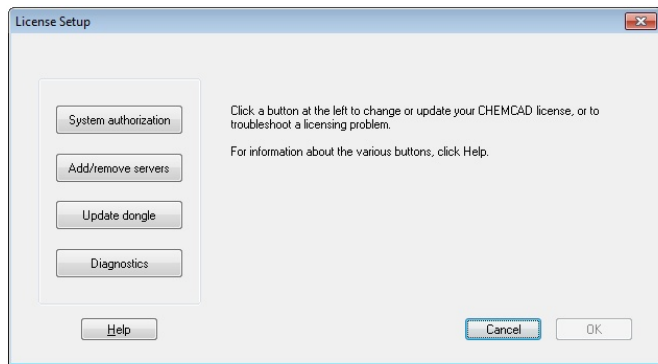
License Setup

System authorization

Add/remove servers

Update dongle

Diagnostics

Click a button at the left to change or update your CHEMCAD license, or to troubleshoot a licensing problem.

For information about the various buttons, click Help.

Help

Cancel

OK